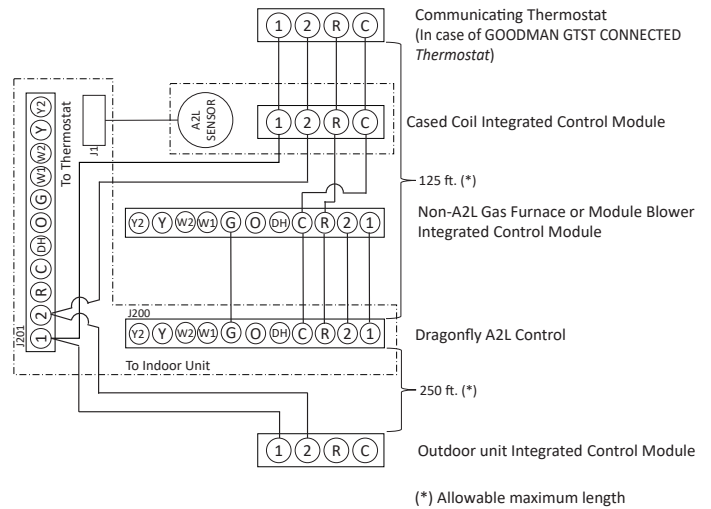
1 2 R C

Communicating Thermostat
(In case of GOODMAN GTST CONNECTED *Thermostat*)

To Thermostat

Y2 Y W2 W1 G O DH C R 2 1

J1

J201

A2L SENSOR

1 2 R C

Cased Coil Integrated Control Module

125 ft. (*)

Y2 Y W2 W1 G O DH C R 2 1

Non-A2L Gas Furnace or Module Blower Integrated Control Module

J200

Y2 Y W2 W1 G O DH C R 2 1

Dragonfly A2L Control

To Indoor Unit

250 ft. (*)

1 2 R C

Outdoor unit Integrated Control Module

(*) Allowable maximum length